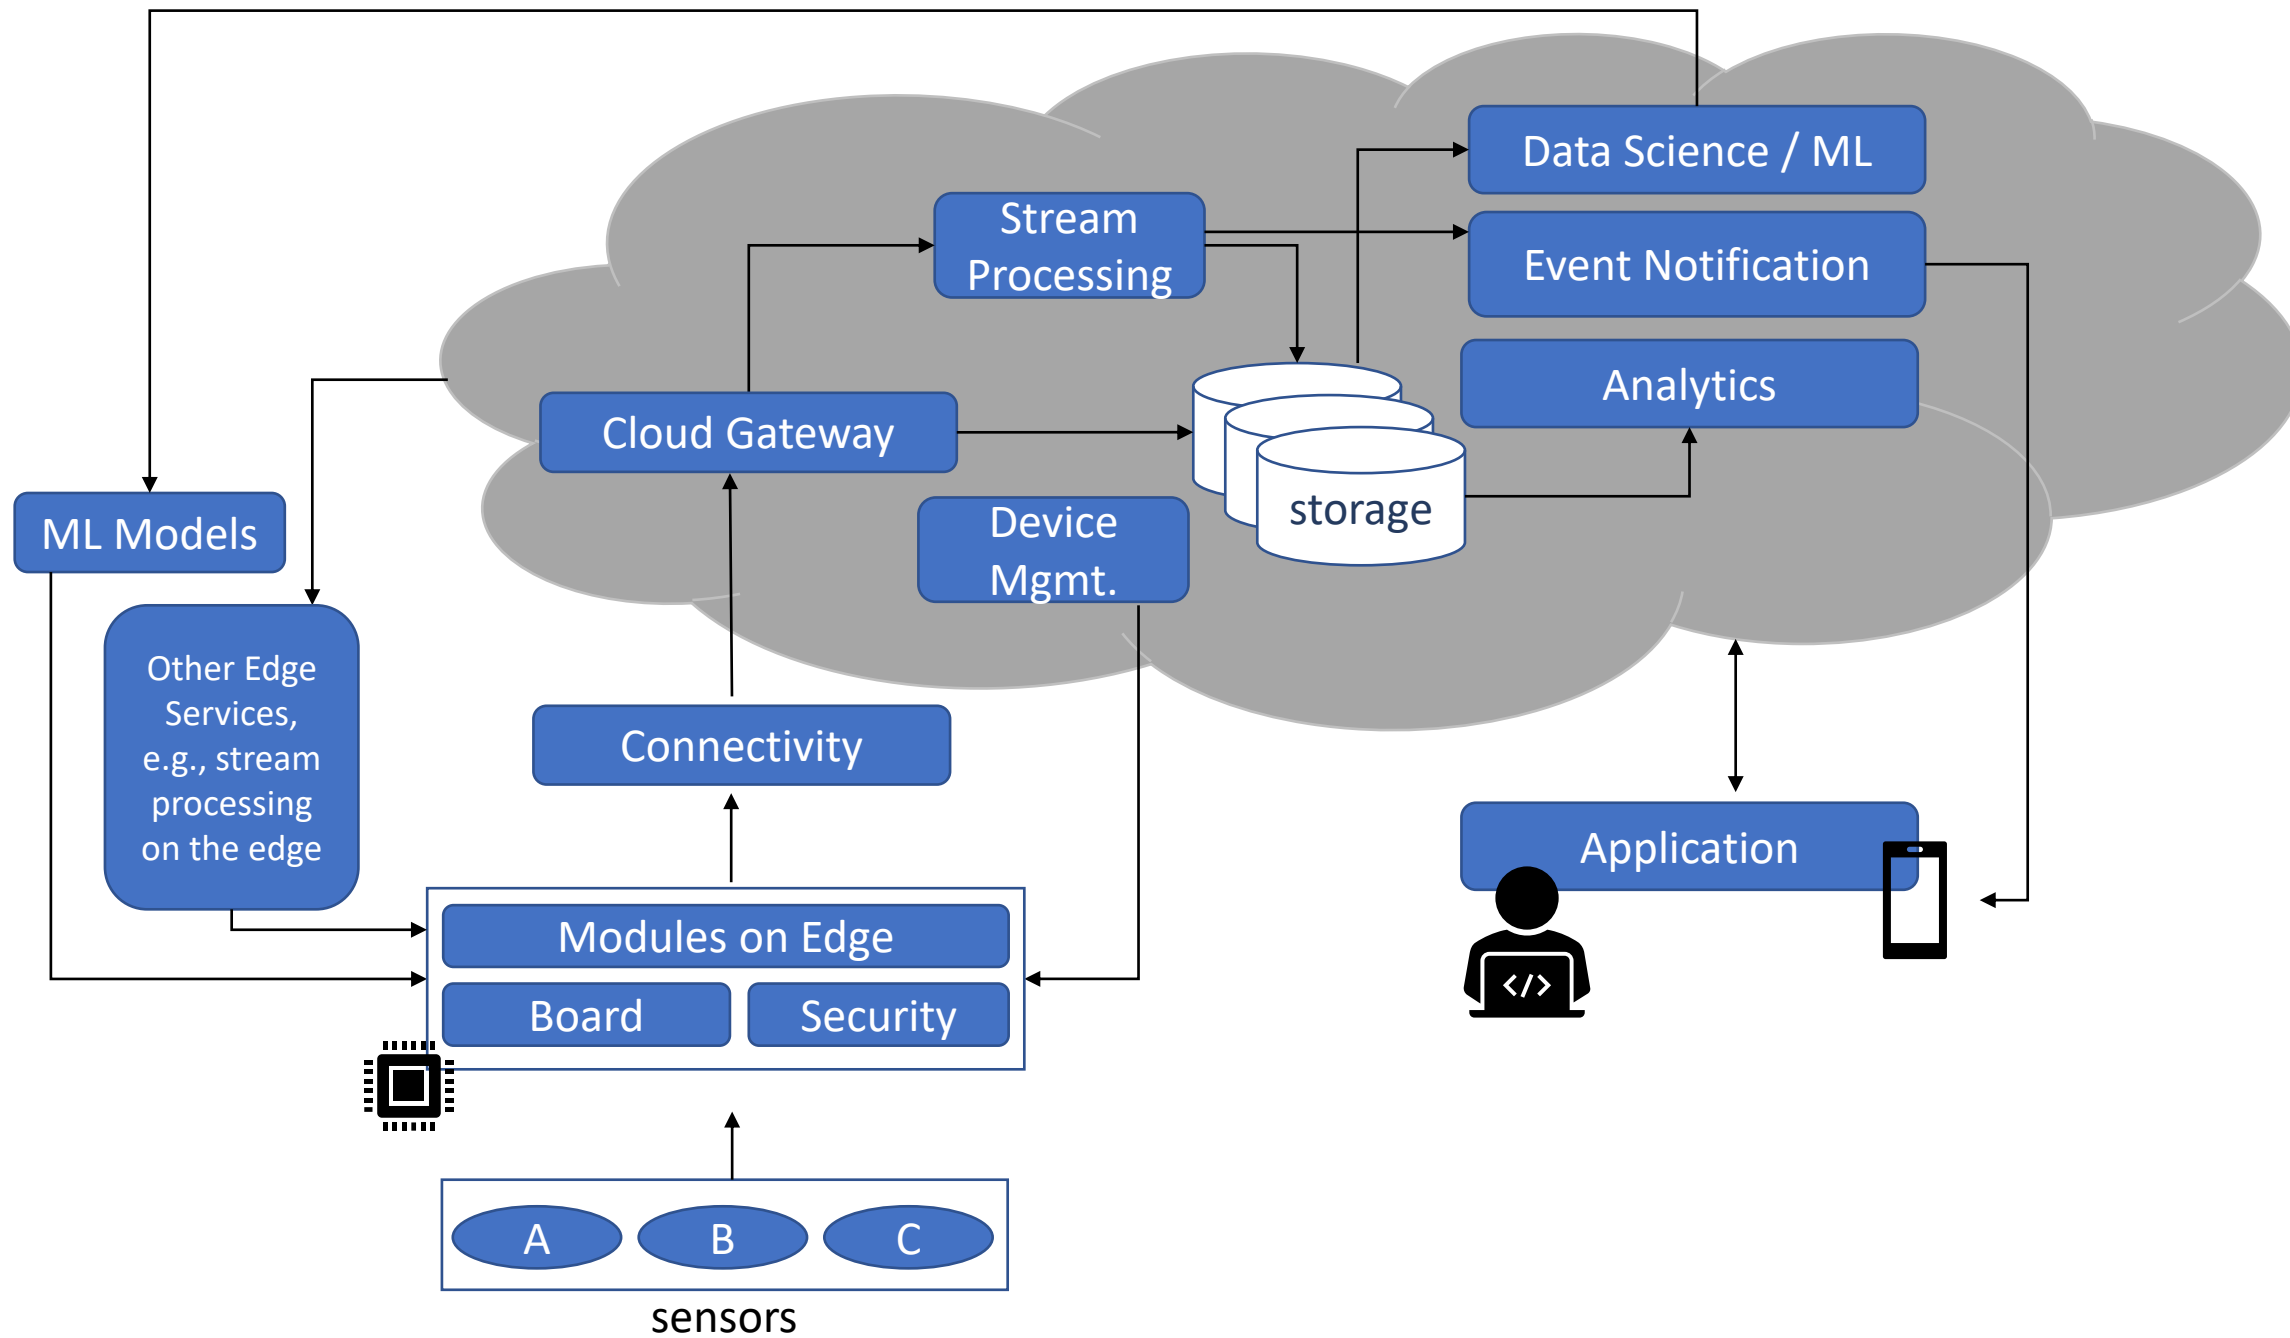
Data Science / ML

Stream Processing

Event Notification

Analytics

Cloud Gateway

storage

ML Models

Device Mgmt.

Other Edge Services, e.g., stream processing on the edge

Connectivity

Application

Modules on Edge

Board

Security

A

B

C

sensors